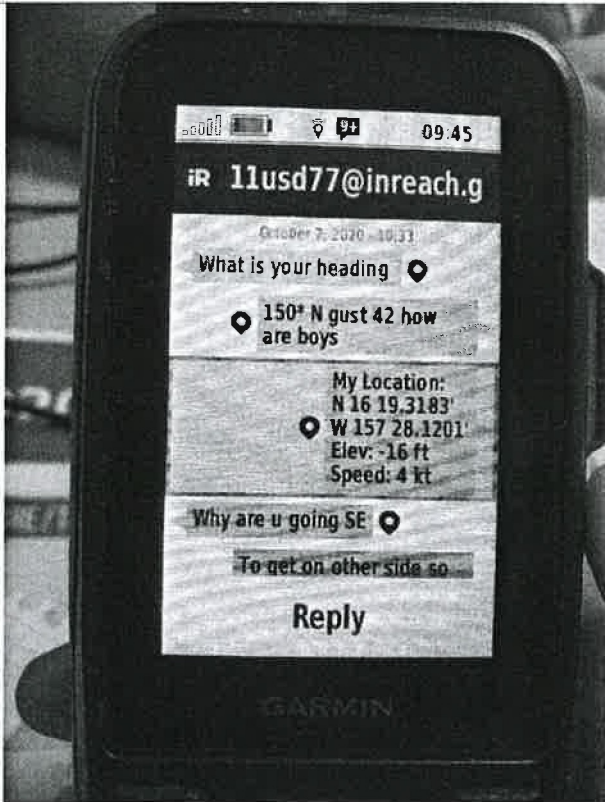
09:45

iR 11usd77@inreach.g

October 7, 2020 - 10:33

What is your heading

150* N gust 42 how are boys

My Location:
N 16 19.3183'
W 157 28.1201'
Elev: -16 ft
Speed: 4 kt

Why are u going SE

To get on other side so

Reply

GARMIN